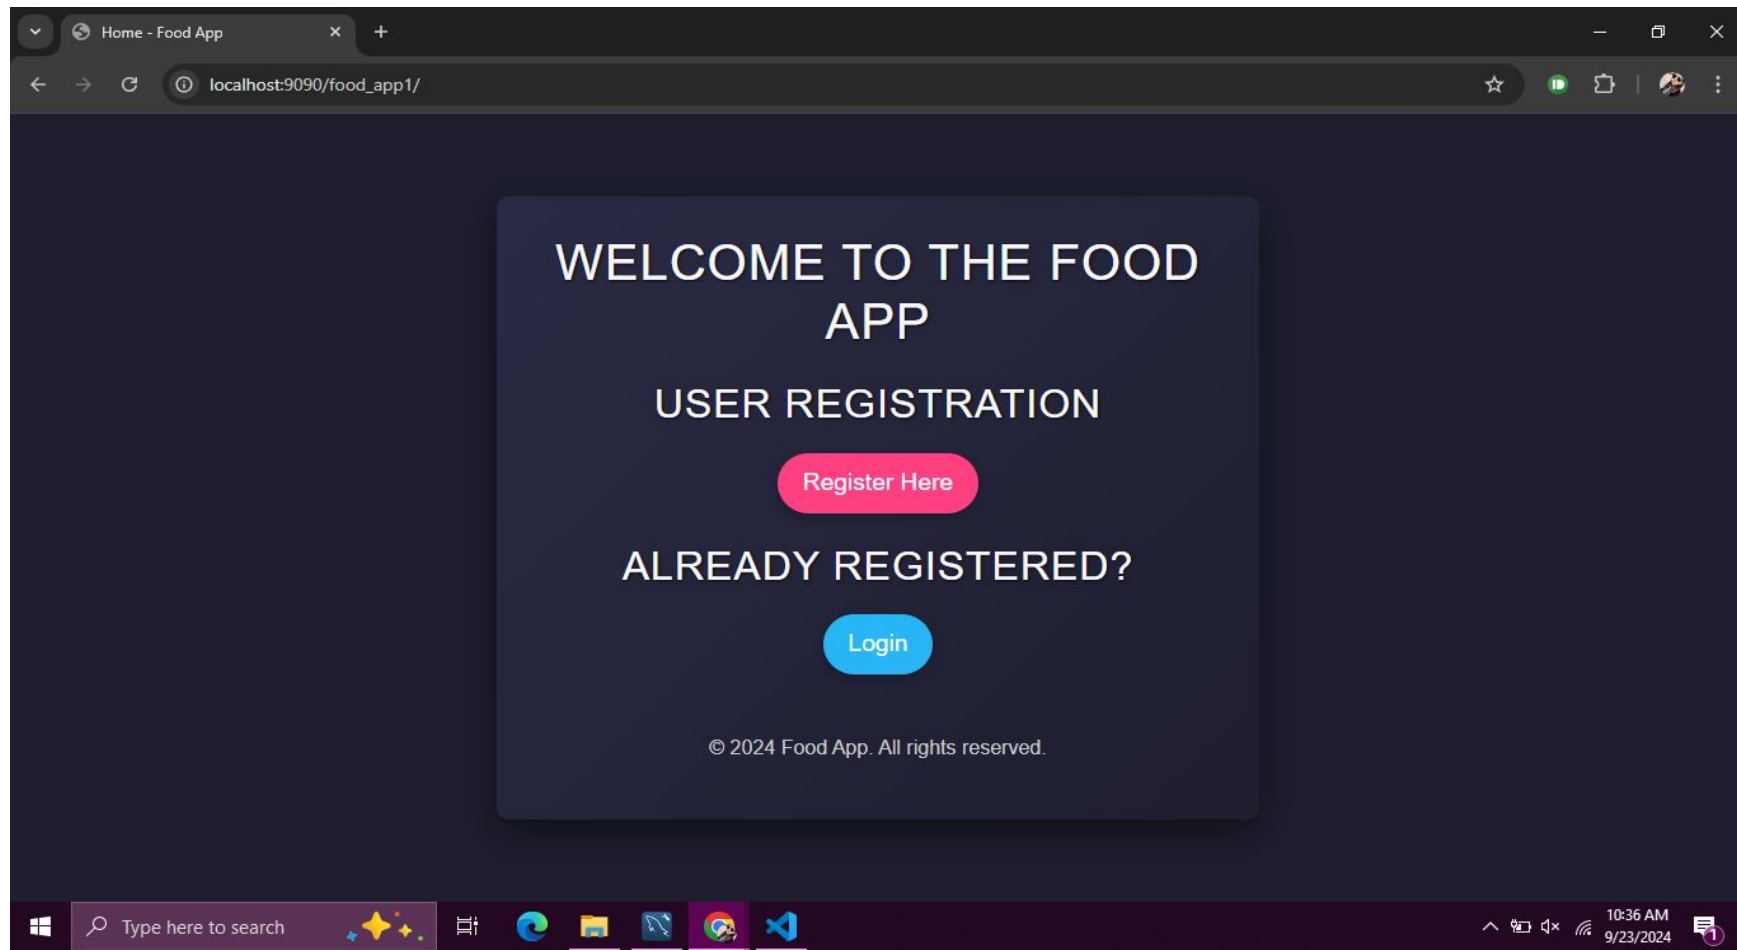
Home - Food App

localhost:9090/food_app1/

WELCOME TO THE FOOD APP

USER REGISTRATION

Register Here

ALREADY REGISTERED?

Login

© 2024 Food App. All rights reserved.

Type here to search

10:36 AM
9/23/2024